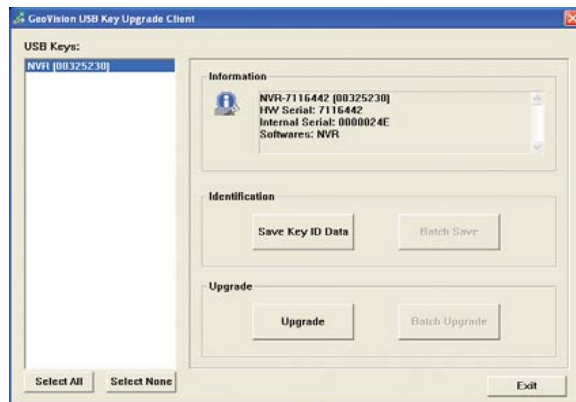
GeoVision USB Key Upgrade Client

USB Keys:

NVR [00325230]

Information

NVR-7116442 [00325230]
HW Serial: 7116442
Internal Serial: 0000024E
Softwares: NVR

Identification

Save Key ID Data

Batch Save

Upgrade

Upgrade

Batch Upgrade

Select All

Select None

Exit